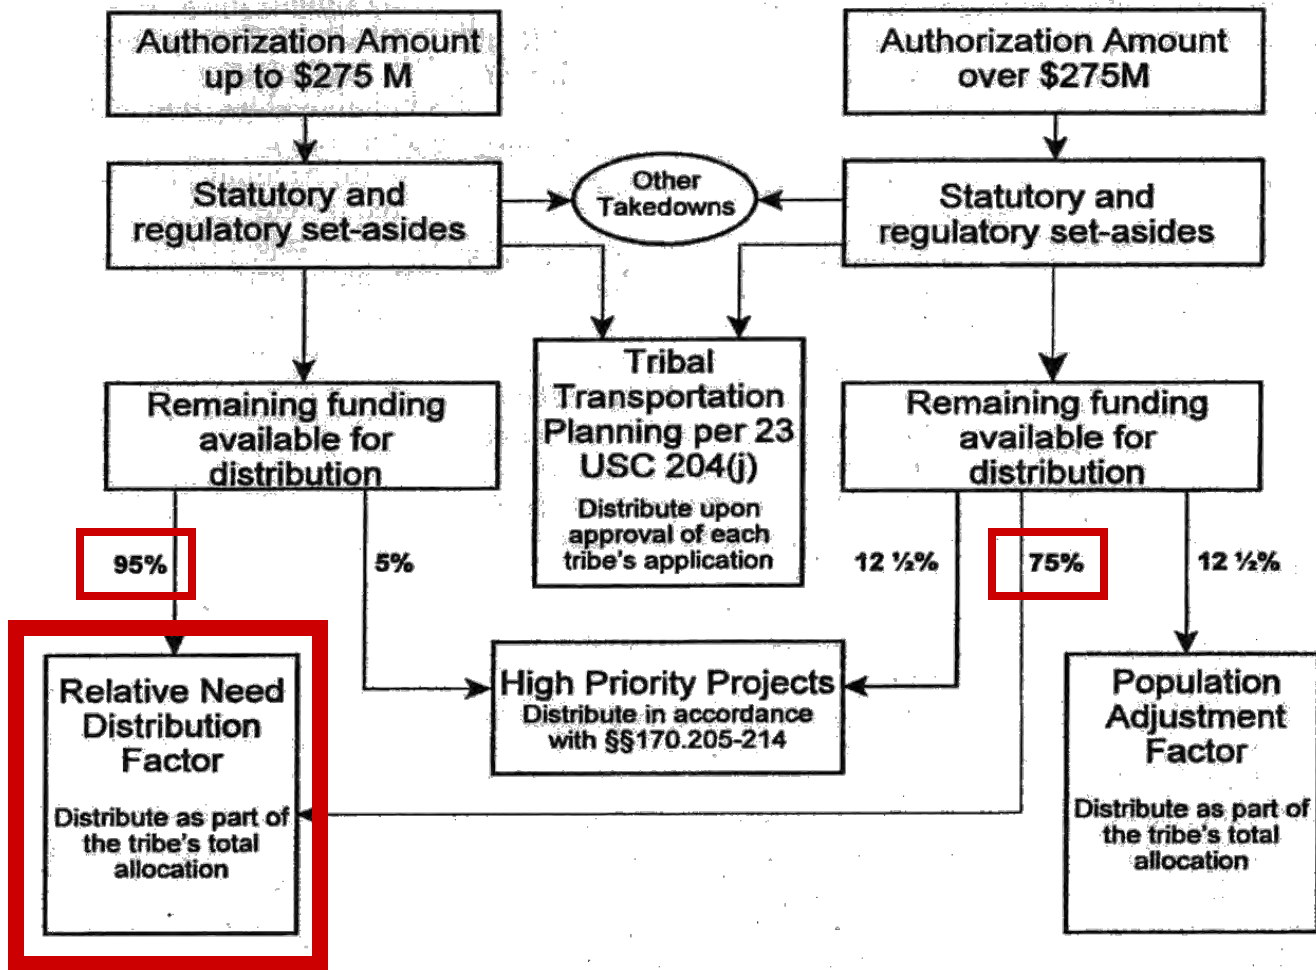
Authorization Amount up to $275 M

Authorization Amount over $275M

Statutory and regulatory set-asides

Other Takedowns

Statutory and regulatory set-asides

Remaining funding available for distribution

Tribal Transportation Planning per 23 USC 204(j)

Distribute upon approval of each tribe's application

Remaining funding available for distribution

95%

5%

12 ½%

75%

12 ½%

Relative Need Distribution Factor

Distribute as part of the tribe's total allocation

High Priority Projects

Distribute in accordance with §§170.205-214

Population Adjustment Factor

Distribute as part of the tribe's total allocation